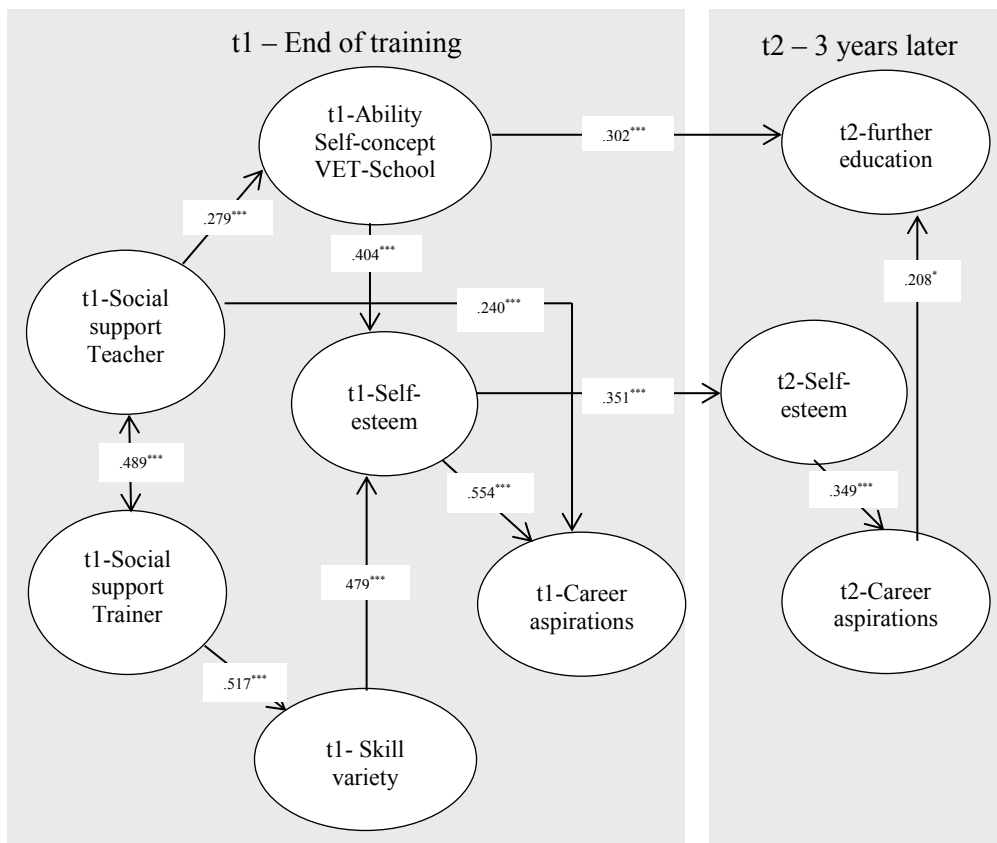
t1 – End of training

t2 – 3 years later

t1-Ability Self-concept VET-School

.302$^{***}$

t2-further education

.279$^{***}$

.404$^{***}$

t1-Social support Teacher

.240$^{***}$

.208$^{*}$

t1-Self-esteem

.351$^{***}$

t2-Self-esteem

.489$^{***}$

.554$^{***}$

.349$^{***}$

t1-Social support Trainer

479$^{***}$

t1-Career aspirations

t2-Career aspirations

.517$^{***}$

t1- Skill variety